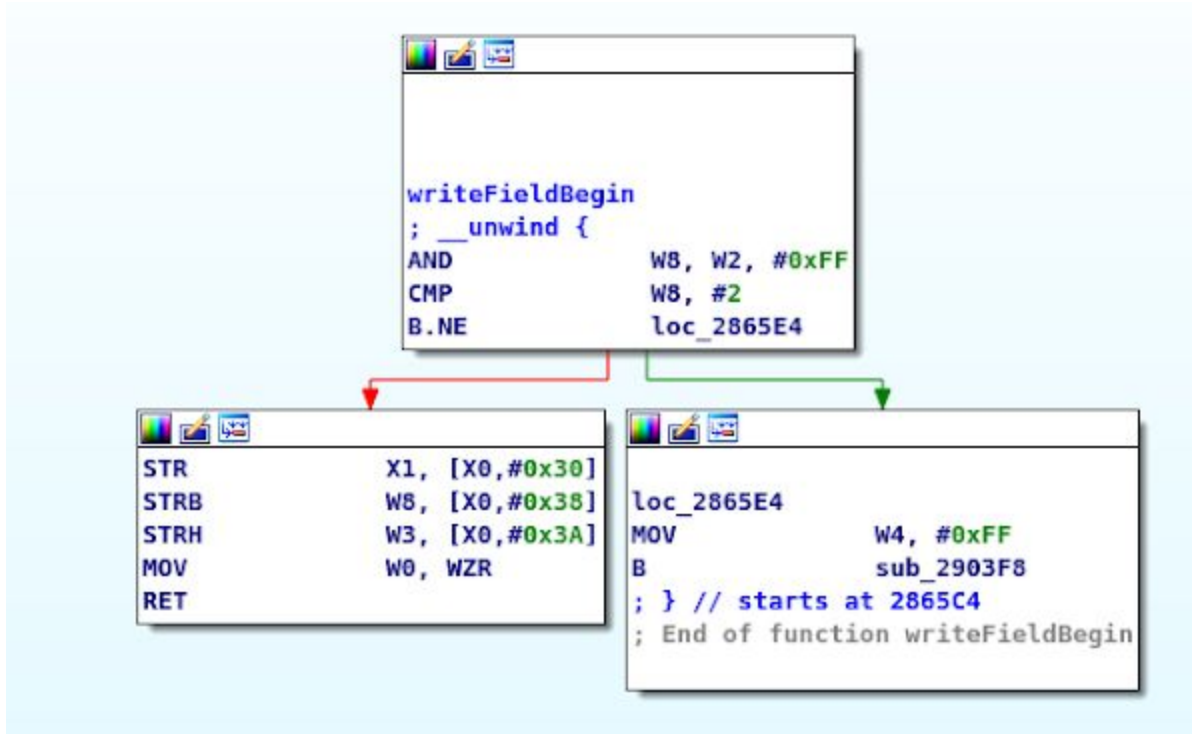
writeFieldBegin
; __unwind {
AND W8, W2, #0xFF
CMP W8, #2
B.NE loc_2865E4

STR X1, [X0,#0x30]
STRB W8, [X0,#0x38]
STRH W3, [X0,#0x3A]
MOV W0, WZR
RET

loc_2865E4
MOV W4, #0xFF
B sub_2903F8
; } // starts at 2865C4
; End of function writeFieldBegin